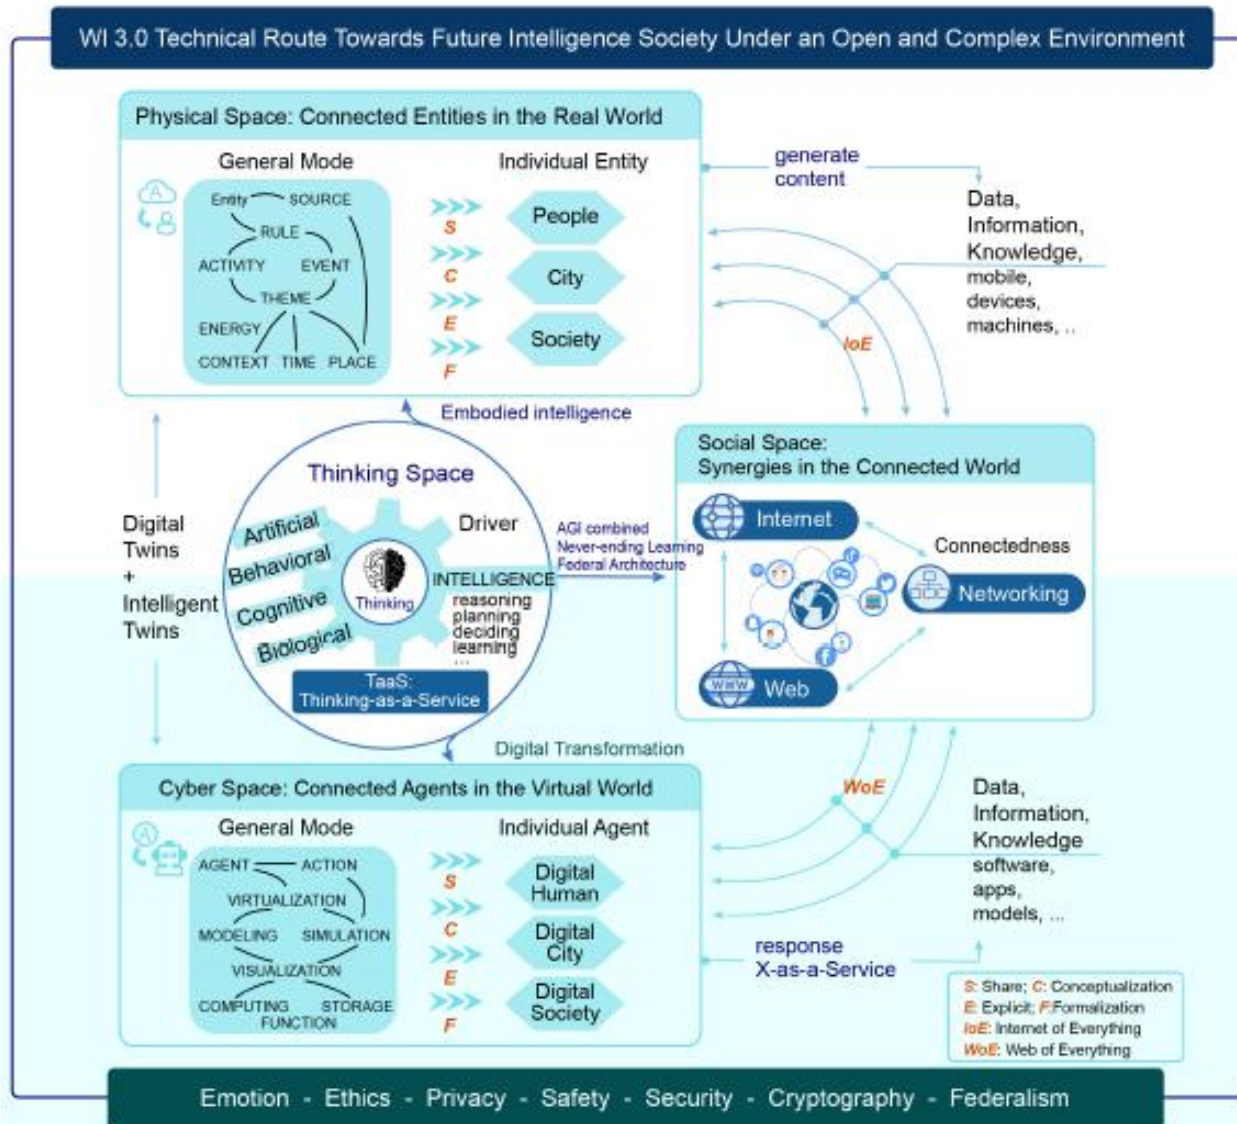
WI 3.0 Technical Route Towards Future Intelligence Society Under an Open and Complex Environment

Physical Space: Connected Entities in the Real World

General Mode

Entity SOURCE RULE ACTIVITY EVENT THEME ENERGY CONTEXT TIME PLACE

Individual Entity

S C E F

People

City

Society

generate content

Data, Information, Knowledge, mobile, devices, machines, ..

IoE

Embodied intelligence

Thinking Space

Artificial Behavioral Cognitive Biological

Thinking

Driver

INTELLIGENCE reasoning planning deciding learning ...

TaaS: Thinking-as-a-Service

Digital Twins + Intelligent Twins

AGI combined Never-ending Learning Federal Architecture

Social Space: Synergies in the Connected World

Internet

Connectedness

Networking

Web

Digital Transformation

Cyber Space: Connected Agents in the Virtual World

General Mode

AGENT ACTION VIRTUALIZATION MODELING SIMULATION VISUALIZATION COMPUTING STORAGE FUNCTION

Individual Agent

S C E F

Digital Human

Digital City

Digital Society

WoE

Data, Information, Knowledge software, apps, models, ...

response X-as-a-Service

S: Share; C: Conceptualization
E: Explicit; F: Formalization
IoE: Internet of Everything
WoE: Web of Everything

Emotion - Ethics - Privacy - Safety - Security - Cryptography - Federalism